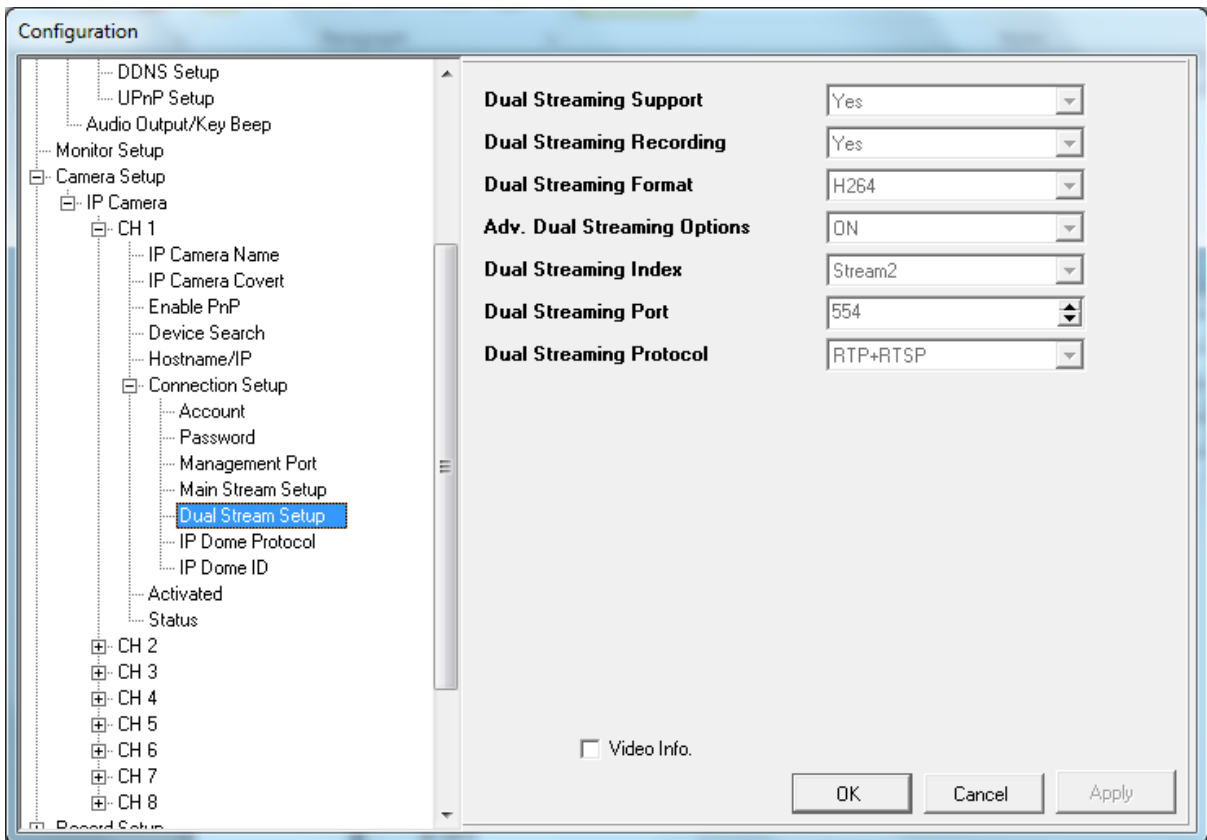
Configuration

DDNS Setup
UPnP Setup
Audio Output/Key Beep
Monitor Setup
Camera Setup
IP Camera
CH 1
IP Camera Name
IP Camera Covert
Enable PnP
Device Search
Hostname/IP
Connection Setup
Account
Password
Management Port
Main Stream Setup
Dual Stream Setup
IP Dome Protocol
IP Dome ID
Activated
Status
CH 2
CH 3
CH 4
CH 5
CH 6
CH 7
CH 8
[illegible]

| | |
|---|---|
| Dual Streaming Support | Yes |
| Dual Streaming Recording | Yes |
| Dual Streaming Format | H264 |
| Adv. Dual Streaming Options | ON |
| Dual Streaming Index | Stream2 |
| Dual Streaming Port | 554 |
| Dual Streaming Protocol | RTP+RTSP |

Video Info.

OK
Cancel
Apply